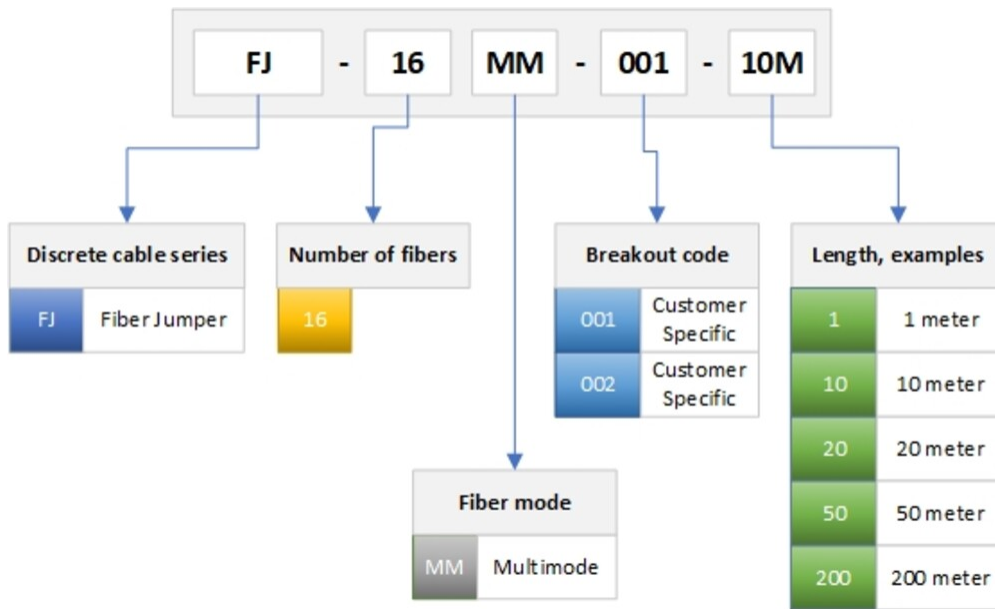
FJ - 16 MM - 001 - 10M

Discrete cable series

| FJ | Fiber Jumper |
|---|---|

Number of fibers

| 16 |
|---|

Fiber mode

| MM | Multimode |
|---|---|

Breakout code

| 001 | Customer Specific |
|---|---|
| 002 | Customer Specific |

Length, examples

| 1 | 1 meter |
|---|---|
| 10 | 10 meter |
| 20 | 20 meter |
| 50 | 50 meter |
| 200 | 200 meter |